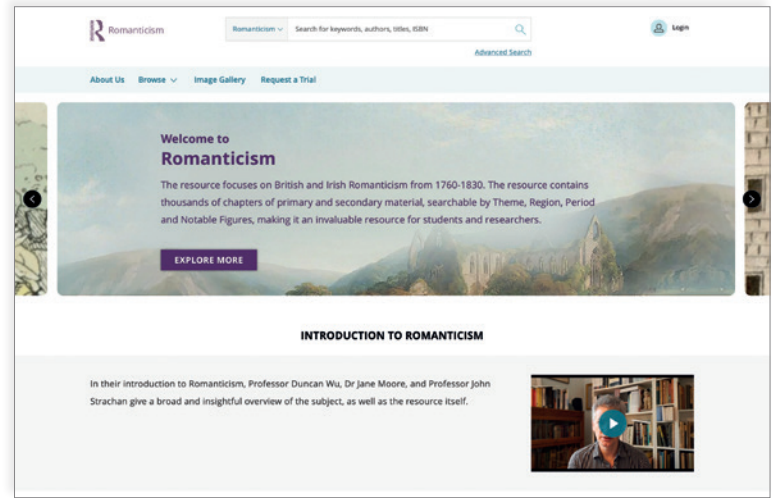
R Romanticism

Romanticism

Search for keywords, authors, titles, ISBN

Advanced Search

Login

About Us Browse Image Gallery Request a Trial

Welcome to
Romanticism

The resource focuses on British and Irish Romanticism from 1760-1830. The resource contains thousands of chapters of primary and secondary material, searchable by Theme, Region, Period and Notable Figures, making it an invaluable resource for students and researchers.

EXPLORE MORE

INTRODUCTION TO ROMANTICISM

In their introduction to Romanticism, Professor Duncan Wu, Dr Jane Moore, and Professor John Strachan give a broad and insightful overview of the subject, as well as the resource itself.